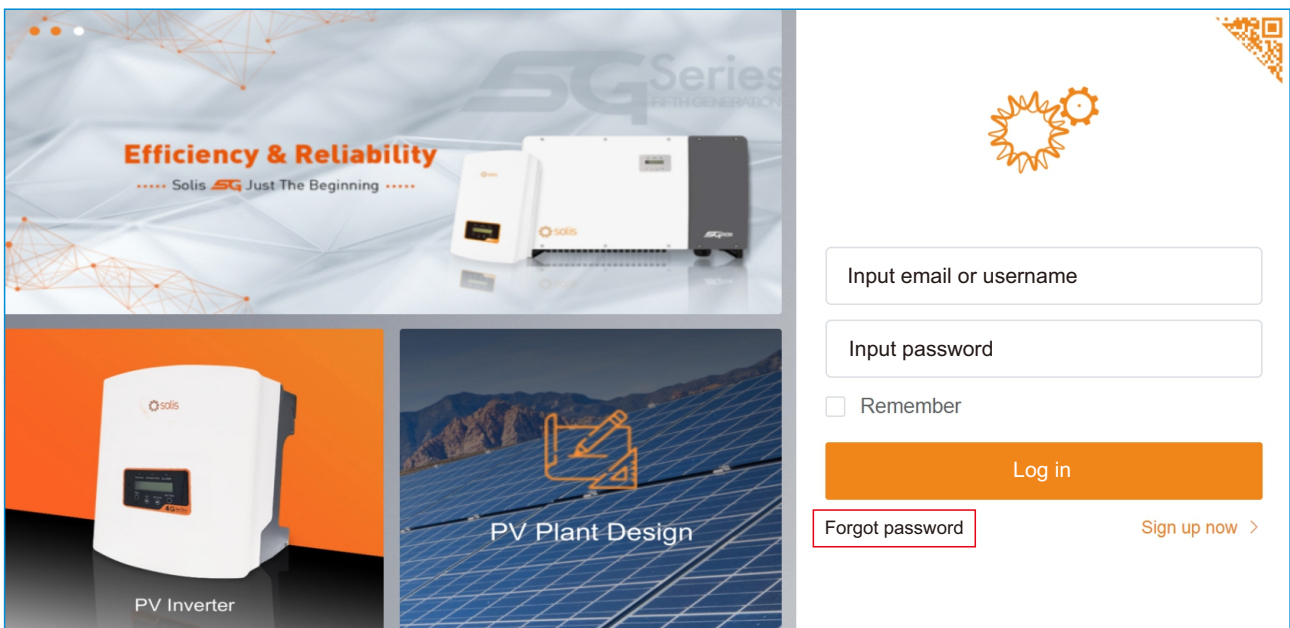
5G Series
FIFTH GENERATION

Efficiency & Reliability

Solis 5G Just The Beginning

solis

PV Inverter

PV Plant Design

Input email or username

Input password

Remember

Log in

Forgot password

Sign up now >